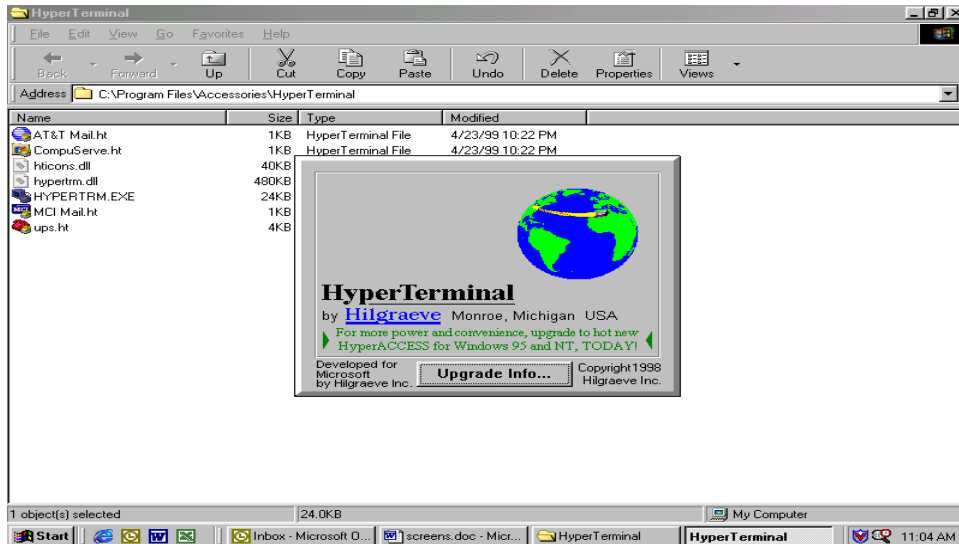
HyperTerminal

File Edit View Go Favorites Help

Back Forward Up Cut Copy Paste Undo Delete Properties Views

Address C:\Program Files\Accessories\HyperTerminal

| Name | Size | Type | Modified |
|---|---|---|---|
| AT&T Mail.ht | 1KB | HyperTerminal File | 4/23/99 10:22 PM |
| CompuServe.ht | 1KB | HyperTerminal File | 4/23/99 10:22 PM |
| hticons.dll | 40KB | | |
| hypertrm.dll | 480KB | | |
| HYPERTRM.EXE | 24KB | | |
| MCI Mail.ht | 1KB | | |
| ups.ht | 4KB | | |

HyperTerminal
by Hilgraeve Monroe, Michigan USA
For more power and convenience, upgrade to hot new HyperACCESS for Windows 95 and NT, TODAY!

Developed for Microsoft by Hilgraeve Inc.
Upgrade Info...
Copyright1998 Hilgraeve Inc.

1 object(s) selected
24.0KB
My Computer

Start
Inbox - Microsoft O...
screens.doc - Micr...
HyperTerminal
HyperTerminal
11:04 AM